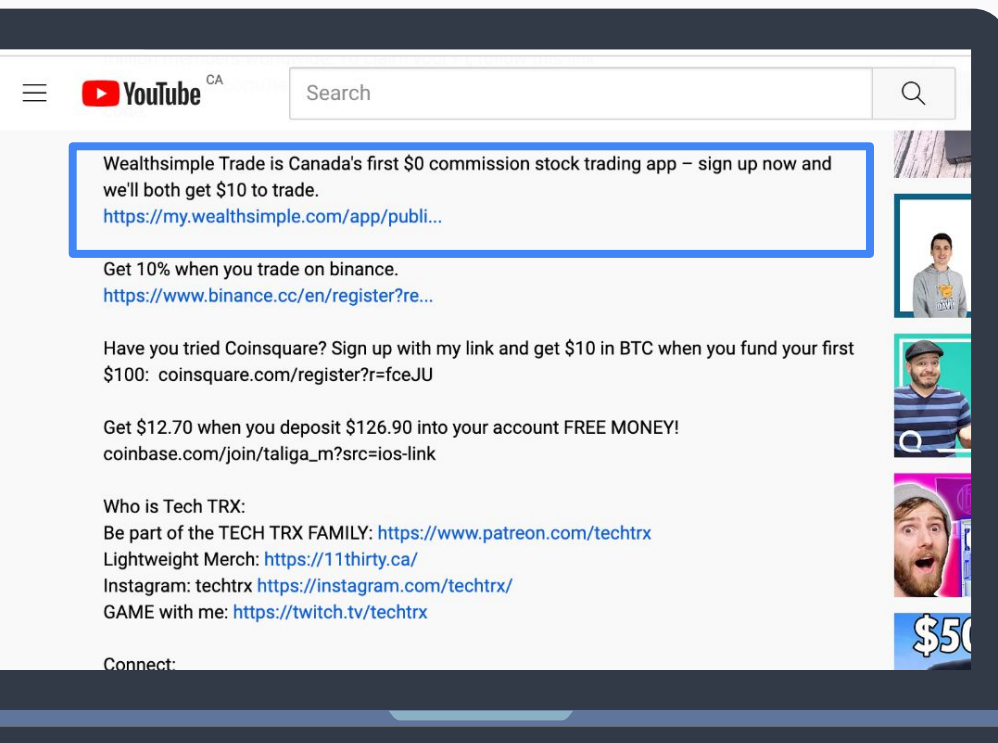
YouTube CA

Search

Wealthsimple Trade is Canada's first $0 commission stock trading app – sign up now and we'll both get $10 to trade.
https://my.wealthsimple.com/app/publi...

Get 10% when you trade on binance.
https://www.binance.cc/en/register?re...

Have you tried Coinsquare? Sign up with my link and get $10 in BTC when you fund your first $100: coinsquare.com/register?r=fceJU

Get $12.70 when you deposit $126.90 into your account FREE MONEY!
coinbase.com/join/taliga_m?src=ios-link

Who is Tech TRX:
Be part of the TECH TRX FAMILY: https://www.patreon.com/techtrx
Lightweight Merch: https://11thirty.ca/
Instagram: techtrx https://instagram.com/techtrx/
GAME with me: https://twitch.tv/techtrx

Connect:

$50